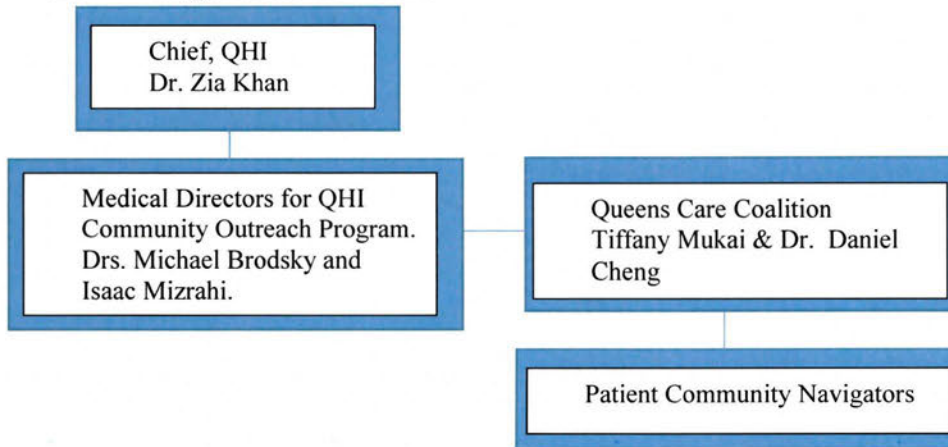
Chief, QHI
Dr. Zia Khan

Medical Directors for QHI Community Outreach Program. Drs. Michael Brodsky and Isaac Mizrahi.

Queens Care Coalition
Tiffany Mukai & Dr. Daniel Cheng

Patient Community Navigators